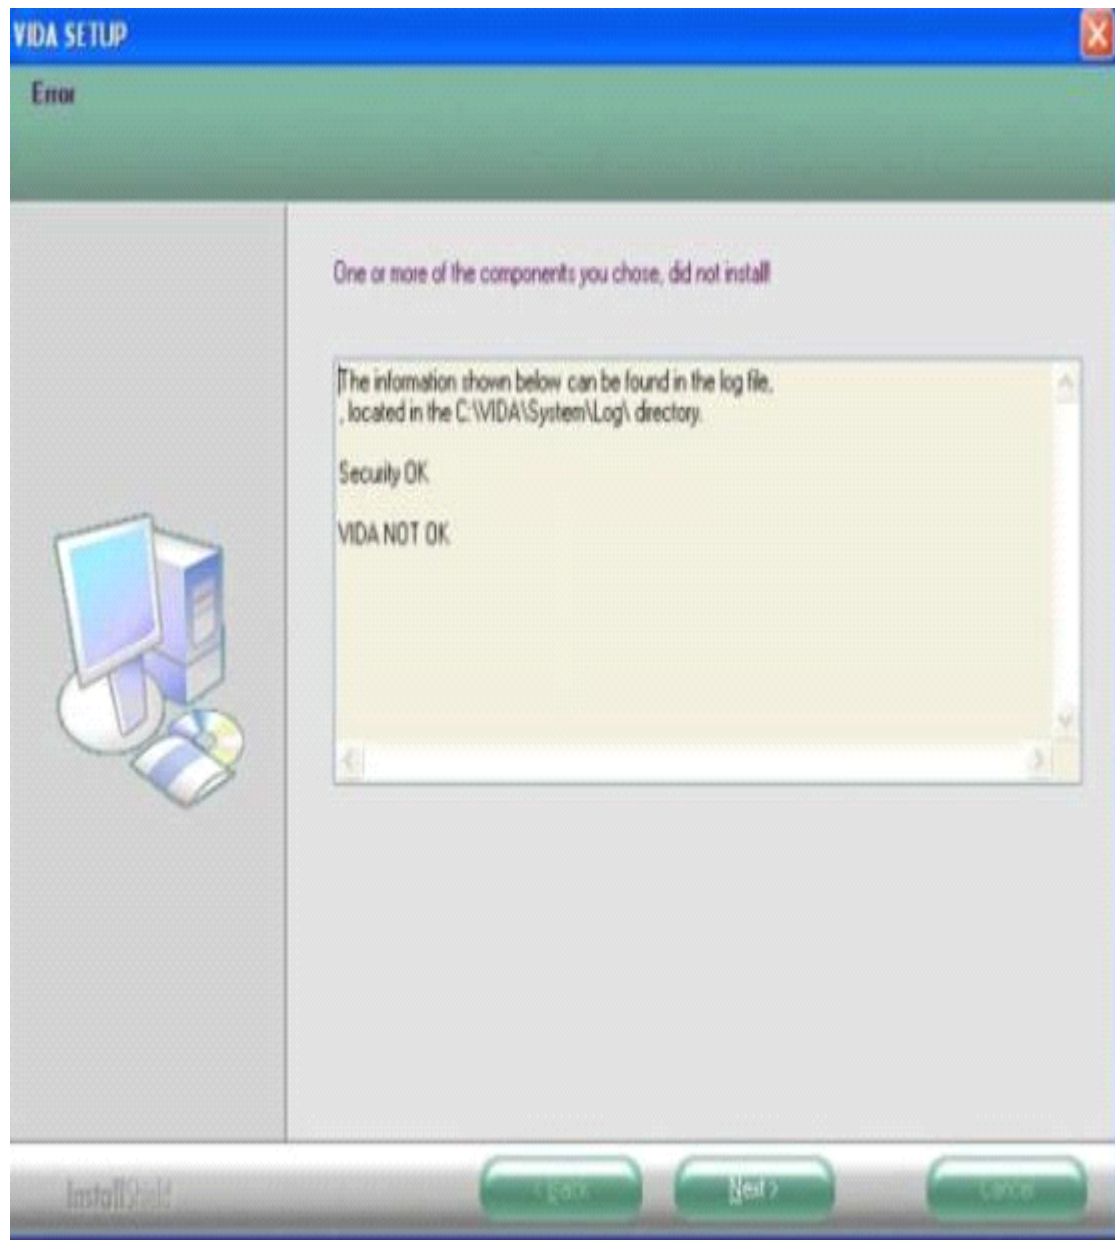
VIDA SETUP

Error

One or more of the components you chose, did not install!

The information shown below can be found in the log file, , located in the C:\VIDA\System\Log\ directory.

Security OK

VIDA NOT OK

InstallShield

< Back

Next >

Cancel